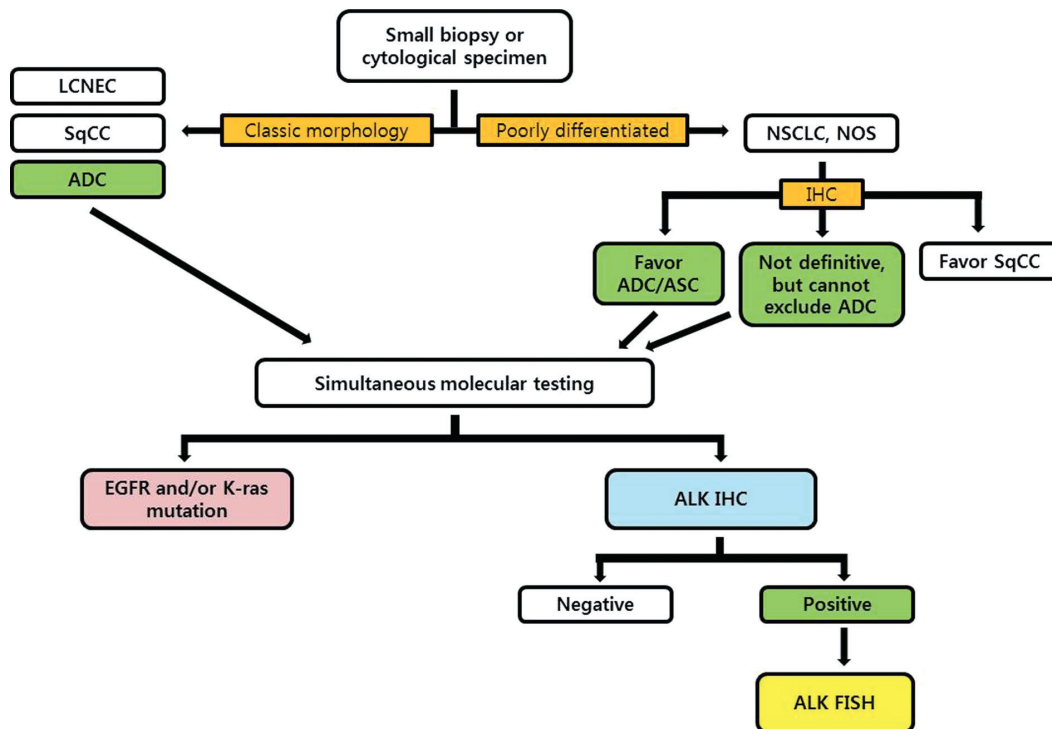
Small biopsy or cytological specimen

LCNEC

SqCC

ADC

Classic morphology

Poorly differentiated

NSCLC, NOS

IHC

Favor ADC/ASC

Not definitive, but cannot exclude ADC

Favor SqCC

Simultaneous molecular testing

EGFR and/or K-ras mutation

ALK IHC

Negative

Positive

ALK FISH